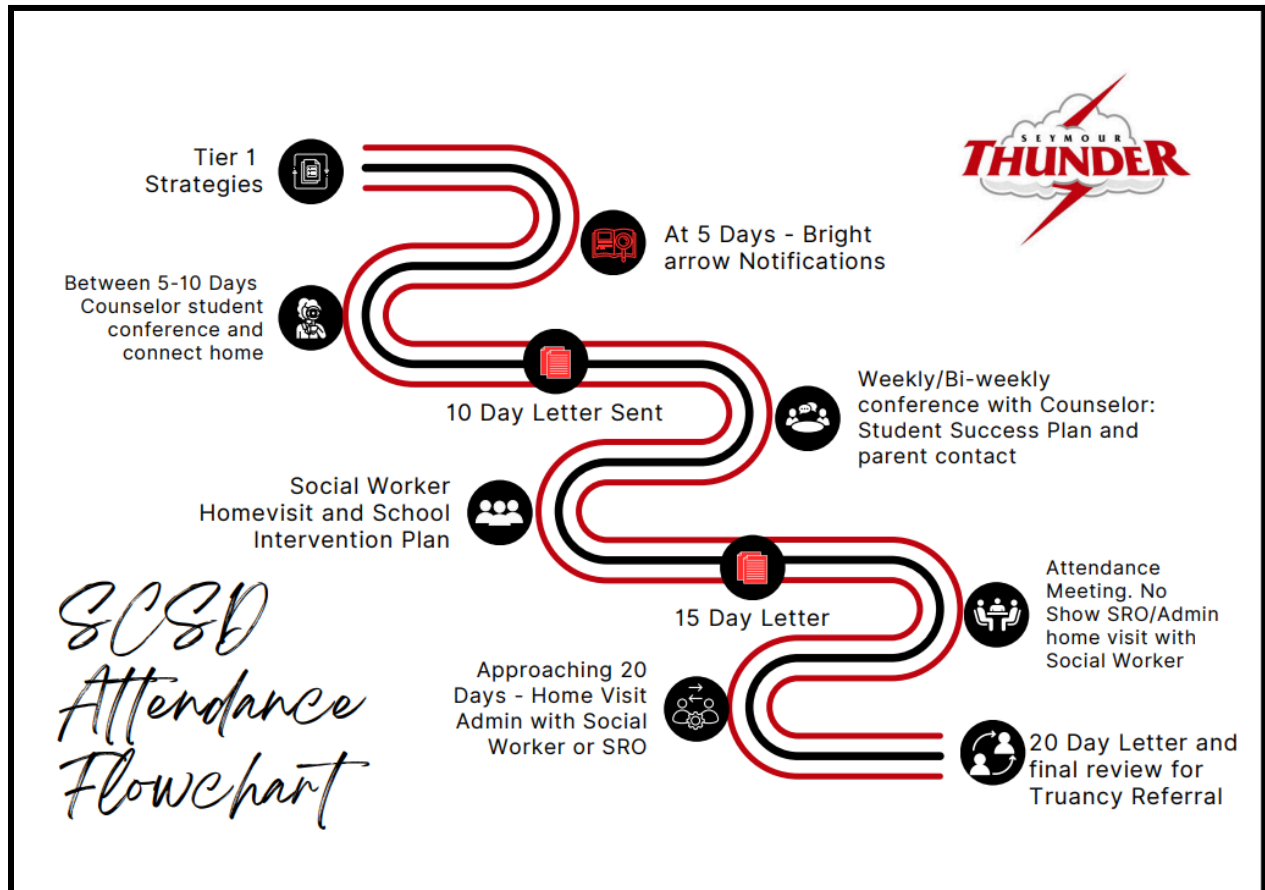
SEYMOUR THUNDER

SCSD Attendance Flowchart

Tier 1 Strategies

At 5 Days - Bright arrow Notifications

Between 5-10 Days Counselor student conference and connect home

10 Day Letter Sent

Weekly/Bi-weekly conference with Counselor: Student Success Plan and parent contact

Social Worker Homevisit and School Intervention Plan

15 Day Letter

Attendance Meeting. No Show SRO/Admin home visit with Social Worker

Approaching 20 Days - Home Visit Admin with Social Worker or SRO

20 Day Letter and final review for Truancy Referral